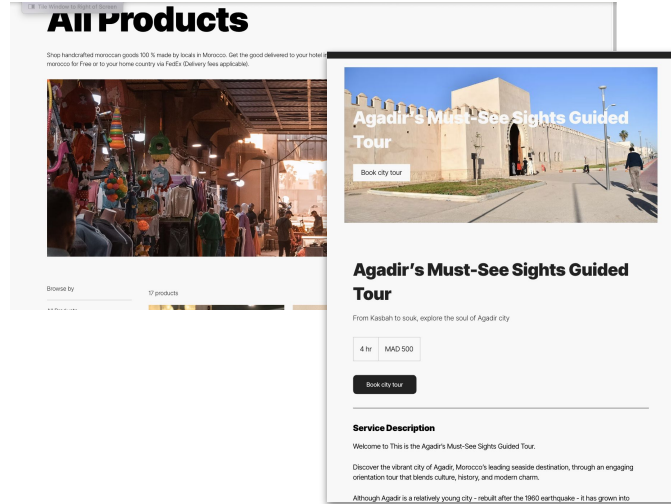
Tile Window to Right of Screen

All Products

Shop handcrafted moroccan goods 100 % made by locals in Morocco. Get the good delivered to your hotel in morocco for Free or to your home country via FedEx (Delivery fees applicable).

Browse by

17 products

Agadir's Must-See Sights Guided Tour

Book city tour

Agadir's Must-See Sights Guided Tour

From Kasbah to souk, explore the soul of Agadir city

4 hr

MAD 500

Book city tour

Service Description

Welcome to This is the Agadir's Must-See Sights Guided Tour.

Discover the vibrant city of Agadir, Morocco's leading seaside destination, through an engaging orientation tour that blends culture, history, and modern charm.

Although Agadir is a relatively young city - rebuilt after the 1960 earthquake - it has grown into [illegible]